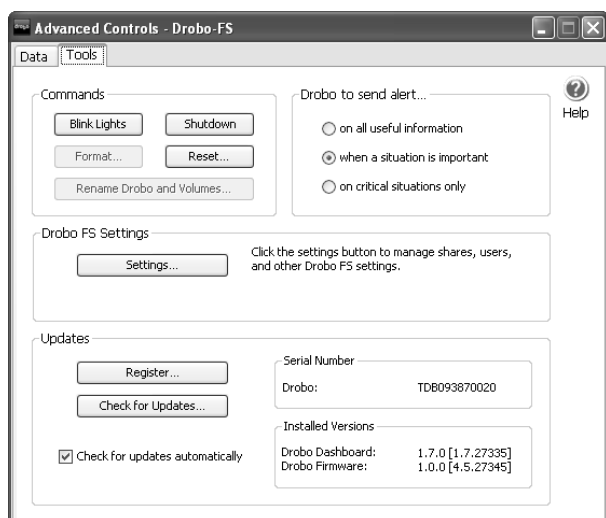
Advanced Controls - Drobo-FS

Data | Tools

Commands

Blink Lights
Shutdown
Format...
Reset...
Rename Drobo and Volumes...

Drobo to send alert...

on all useful information
when a situation is important
on critical situations only

Help

Drobo FS Settings

Settings...

Click the settings button to manage shares, users, and other Drobo FS settings.

Updates

Register...
Check for Updates...

Check for updates automatically

Serial Number

Drobo: TDB093870020

Installed Versions

Drobo Dashboard: 1.7.0 [1.7.27335]
Drobo Firmware: 1.0.0 [4.5.27345]